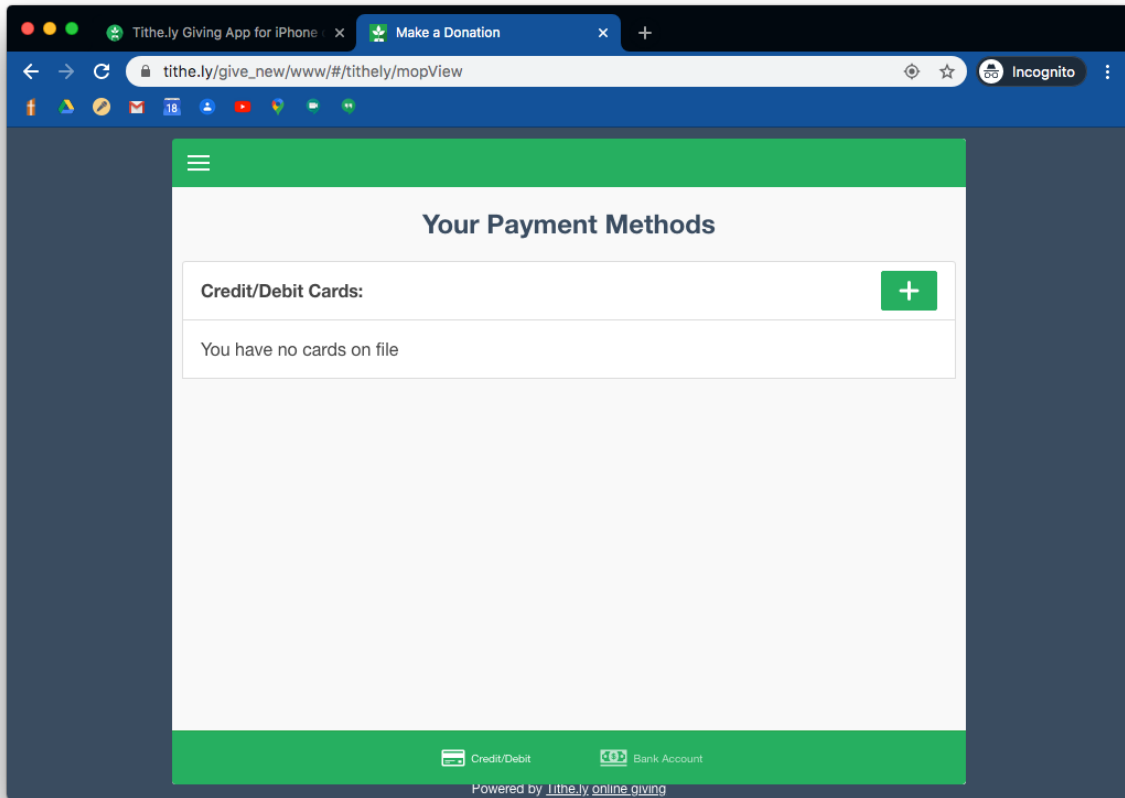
Tithe.ly Giving App for iPhone

Make a Donation

tithe.ly/give_new/www/#/tithely/mopView

Incognito

18

Your Payment Methods

Credit/Debit Cards:

+

You have no cards on file

Credit/Debit

Bank Account

Powered by Tithe.ly online giving